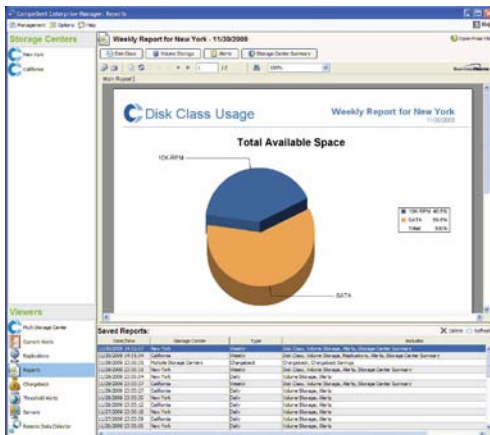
Compellent Enterprise Manager, Reports

Management Options Help

Storage Centers

New York

California

Weekly Report for New York - 11/30/2008

Disk Class

Volume Storage

Alerts

Storage Center Summary

1 /2

100%

Main Report

Disk Class Usage

Weekly Report for New York

11/30/2008

Total Available Space

10K RPM

SATA

| | |
|---|---|
| 10K RPM | 40.8% |
| SATA | 59.2% |
| Total | 100% |

Viewers

Multi Storage Center

Current Alerts

Replications

Reports

Chargeback

Threshold Alerts

Servers

Remote Data Collector

Saved Reports:

Delete

Refresh

| Date/Time | Storage Center | Type | Includes |
|---|---|---|---|
| 11/30/2008 14:12:07 | New York | Weekly | Disk Class, Volume Storage, Alerts, Storage Center Summary |
| 11/30/2008 14:11:04 | California | Weekly | Disk Class, Volume Storage, Replications, Alerts, Storage Center Summary |
| 11/30/2008 12:00:16 | Multiple Storage Centers | Chargeback | Chargeback, Chargeback Savings |
| 11/30/2008 12:00:16 | New York | Weekly | Disk Class, Volume Storage, Alerts, Storage Center Summary |
| 11/30/2008 12:00:04 | New York | Daily | Volume Storage, Alerts |
| 11/30/2008 12:00:07 | California | Weekly | Disk Class, Volume Storage, Alerts, Storage Center Summary |
| 11/30/2008 23:55:27 | California | Daily | Volume Storage, Alerts |
| 11/28/2008 23:55:35 | New York | Daily | Volume Storage, Alerts |
| 11/28/2008 23:55:20 | California | Daily | Volume Storage, Alerts |
| 11/28/2008 23:55:35 | New York | Daily | Volume Storage, Alerts |
| 11/27/2008 23:55:28 | California | Daily | Volume Storage, Alerts |
| 11/27/2008 23:55:35 | New York | Daily | Volume Storage, Alerts |